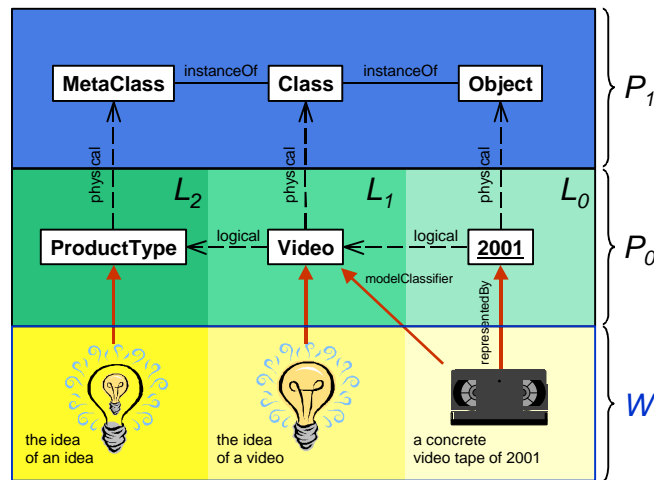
MetaClass instanceOf Class instanceOf Object

$P_1$

physcal physcal physcal

$L_2$ $L_1$ $L_0$

ProductType logical Video logical 2001

$P_0$

modelClassifier

representedBy

the idea of an idea

the idea of a video

a concrete video tape of 2001

W